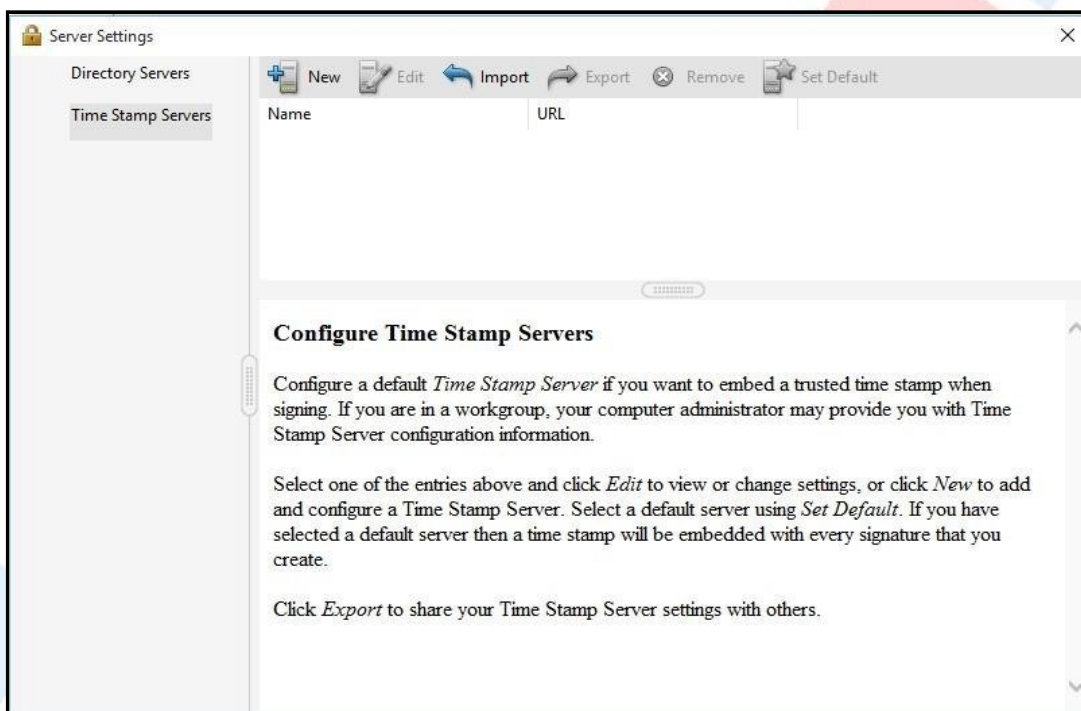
Server Settings

×

Directory Servers

Time Stamp Servers

New Edit Import Export Remove Set Default

| Name | URL |
|---|---|

**Configure Time Stamp Servers**

Configure a default *Time Stamp Server* if you want to embed a trusted time stamp when signing. If you are in a workgroup, your computer administrator may provide you with Time Stamp Server configuration information.

Select one of the entries above and click *Edit* to view or change settings, or click *New* to add and configure a Time Stamp Server. Select a default server using *Set Default*. If you have selected a default server then a time stamp will be embedded with every signature that you create.

Click *Export* to share your Time Stamp Server settings with others.